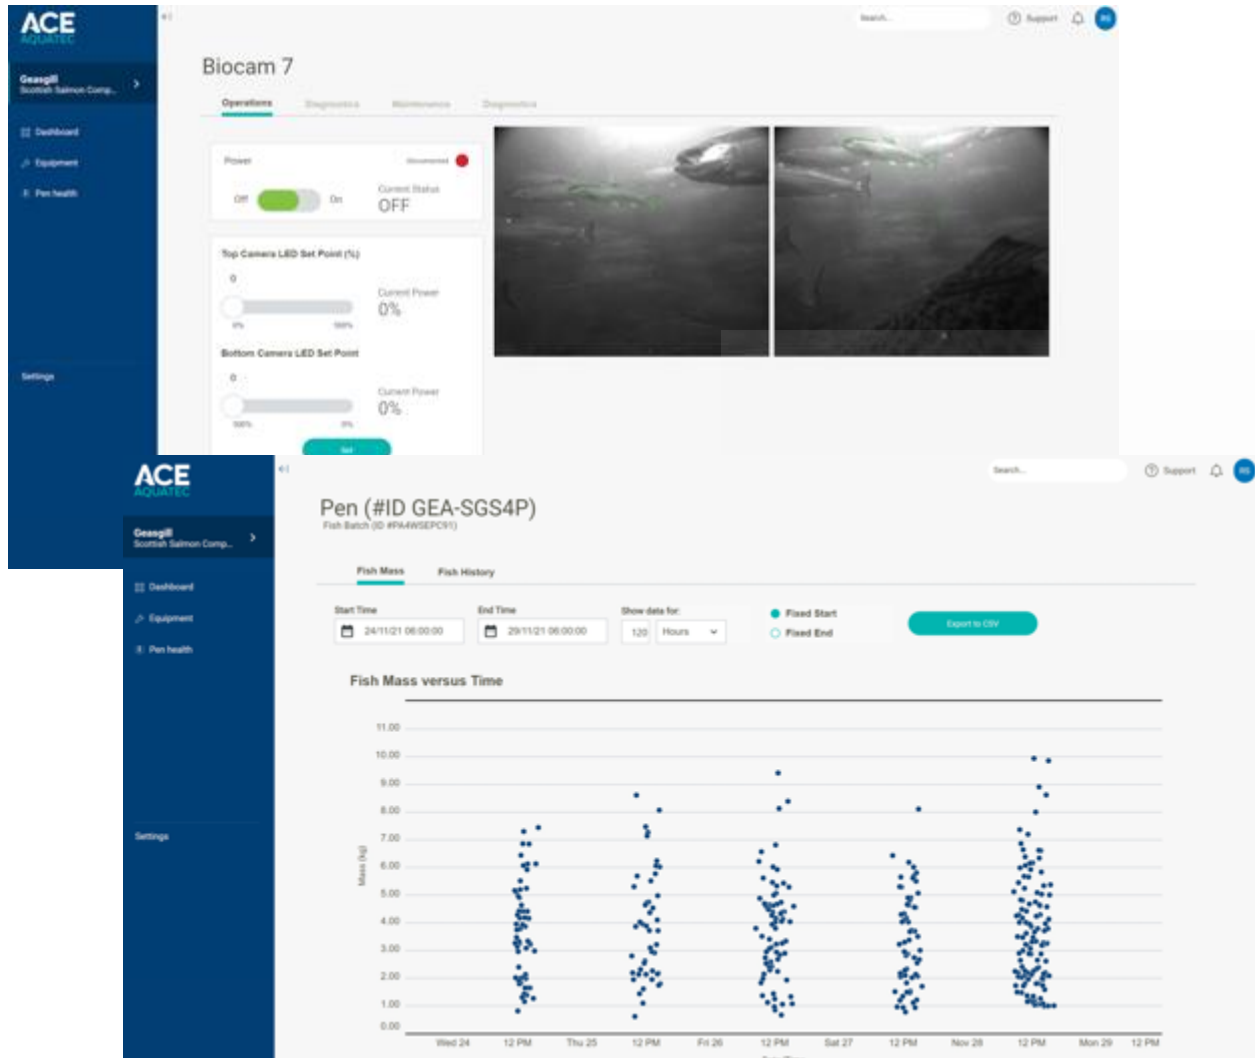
ACE
AQUATEC

Geasgill
Scottish Salmon Comp...

Dashboard
Equipment
Pen health

Settings

Search...
Support
RS

Biocam 7

Operations
Diagnostics
Maintenance
Diagnostics

Power
Disconnected
Off
On
Current Status
OFF

Top Camera LED Set Point (%)
0
Current Power
0%
0%
100%

Bottom Camera LED Set Point
0
Current Power
0%
100%
0%

Set

ACE
AQUATEC

Geasgill
Scottish Salmon Comp...

Dashboard
Equipment
Pen health

Settings

Search...
Support
RS

Pen (#ID GEA-SGS4P)
Fish Batch (ID #PA4WSEPC91)

Fish Mass
Fish History

Start Time
24/11/21 06:00:00
End Time
29/11/21 06:00:00
Show data for:
120
Hours
Fixed Start
Fixed End
Export to CSV

Fish Mass versus Time

11.00
10.00
9.00
8.00
7.00
6.00
5.00
4.00
3.00
2.00
1.00
0.00
Mass (kg)

Wed 24
12 PM
Thu 25
12 PM
Fri 26
12 PM
Sat 27
12 PM
Nov 28
12 PM
Mon 29
12 PM